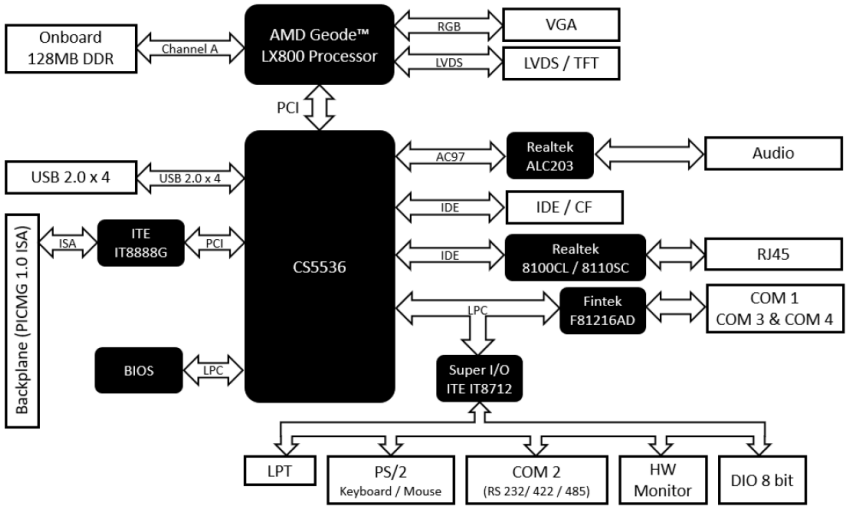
Onboard
128MB DDR

Channel A

AMD Geode™
LX800 Processor

RGB

VGA

LVDS

LVDS / TFT

PCI

USB 2.0 x 4

USB 2.0 x 4

CS5536

AC97

Realtek
ALC203

Audio

IDE

IDE / CF

Backplane (PICMG 1.0 ISA)

ISA

ITE
IT8888G

PCI

IDE

Realtek
8100CL / 8110SC

RJ45

LPC

Fintek
F81216AD

COM 1
COM 3 & COM 4

BIOS

LPC

Super I/O
ITE IT8712

LPT

PS/2
Keyboard / Mouse

COM 2
(RS 232/ 422 / 485)

HW
Monitor

DIO 8 bit